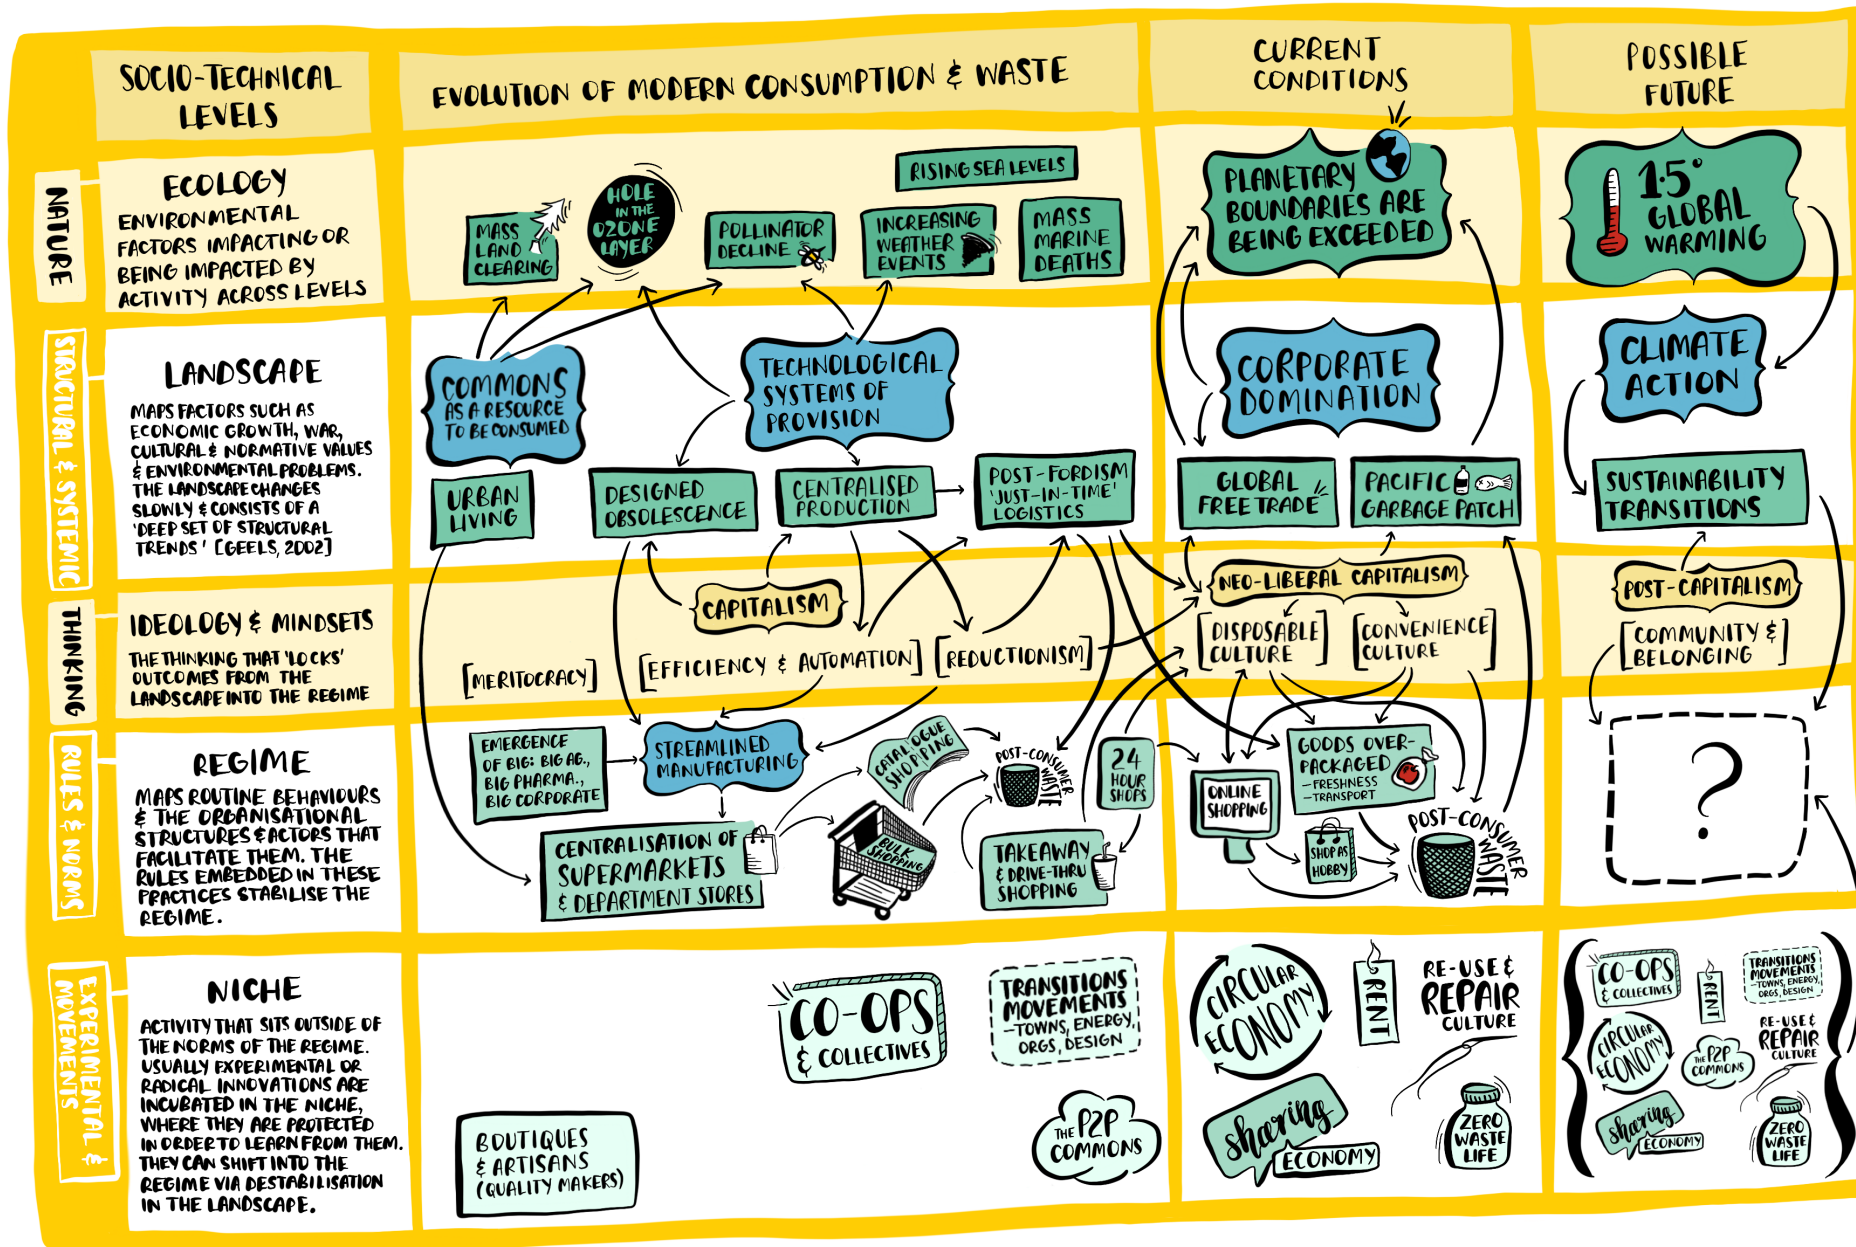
SOCIO-TECHNICAL LEVELS

EVOLUTION OF MODERN CONSUMPTION & WASTE

CURRENT CONDITIONS

POSSIBLE FUTURE

NATURE

ECOLOGY
ENVIRONMENTAL FACTORS IMPACTING OR BEING IMPACTED BY ACTIVITY ACROSS LEVELS

MASS LAND CLEARING
HOLE IN THE OZONE LAYER
POLLINATOR DECLINE
RISING SEA LEVELS
INCREASING WEATHER EVENTS
MASS MARINE DEATHS
PLANETARY BOUNDARIES ARE BEING EXCEEDED
1.5° GLOBAL WARMING

STRUCTURAL & SYSTEMIC

LANDSCAPE
MAPS FACTORS SUCH AS ECONOMIC GROWTH, WAR, CULTURAL & NORMATIVE VALUES & ENVIRONMENTAL PROBLEMS. THE LANDSCAPE CHANGES SLOWLY & CONSISTS OF A 'DEEP SET OF STRUCTURAL TRENDS' [GEELS, 2002]

COMMONS AS A RESOURCE TO BE CONSUMED
TECHNOLOGICAL SYSTEMS OF PROVISION
URBAN LIVING
DESIGNED OBSOLESCENCE
CENTRALISED PRODUCTION
POST-FORDISM 'JUST-IN-TIME' LOGISTICS
CORPORATE DOMINATION
GLOBAL FREE TRADE
PACIFIC GARBAGE PATCH
CLIMATE ACTION
SUSTAINABILITY TRANSITIONS

THINKING

IDEOLOGY & MINDSETS
THE THINKING THAT 'LOCKS' OUTCOMES FROM THE LANDSCAPE INTO THE REGIME

CAPITALISM
[MERITOCRACY]
[EFFICIENCY & AUTOMATION]
[REDUCTIONISM]
NEO-LIBERAL CAPITALISM
[DISPOSABLE CULTURE]
[CONVENIENCE CULTURE]
POST-CAPITALISM
[COMMUNITY & BELONGING]

RULES & NORMS

REGIME
MAPS ROUTINE BEHAVIOURS & THE ORGANISATIONAL STRUCTURES & ACTORS THAT FACILITATE THEM. THE RULES EMBEDDED IN THESE PRACTICES STABILISE THE REGIME.

EMERGENCE OF BIG: BIG AG., BIG PHARMA., BIG CORPORATE
STREAMLINED MANUFACTURING
CATALOGUE SHOPPING
POST-CONSUMER WASTE
24 HOUR SHOPS
CENTRALISATION OF SUPERMARKETS & DEPARTMENT STORES
BULK SHOPPING
TAKEAWAY & DRIVE-THRU SHOPPING
ONLINE SHOPPING
GOODS OVER-PACKAGED
-FRESHNESS
-TRANSPORT
SHOP AS HOBBY
POST-CONSUMER WASTE
?

EXPERIMENTAL & MOVEMENTS

NICHE
ACTIVITY THAT SITS OUTSIDE OF THE NORMS OF THE REGIME. USUALLY EXPERIMENTAL OR RADICAL INNOVATIONS ARE INCUBATED IN THE NICHE, WHERE THEY ARE PROTECTED IN ORDER TO LEARN FROM THEM. THEY CAN SHIFT INTO THE REGIME VIA DESTABILISATION IN THE LANDSCAPE.

BOUTIQUES & ARTISANS (QUALITY MAKERS)
CO-OPS & COLLECTIVES
TRANSITIONS MOVEMENTS -TOWNS, ENERGY, ORGS, DESIGN
THE P2P COMMONS
CIRCULAR ECONOMY
RENT
RE-USE & REPAIR CULTURE
SHARING ECONOMY
ZERO WASTE LIFE

CO-OPS & COLLECTIVES
RENT
TRANSITIONS MOVEMENTS -TOWNS, ENERGY, ORGS, DESIGN
CIRCULAR ECONOMY
THE P2P COMMONS
RE-USE & REPAIR CULTURE
SHARING ECONOMY
ZERO WASTE LIFE